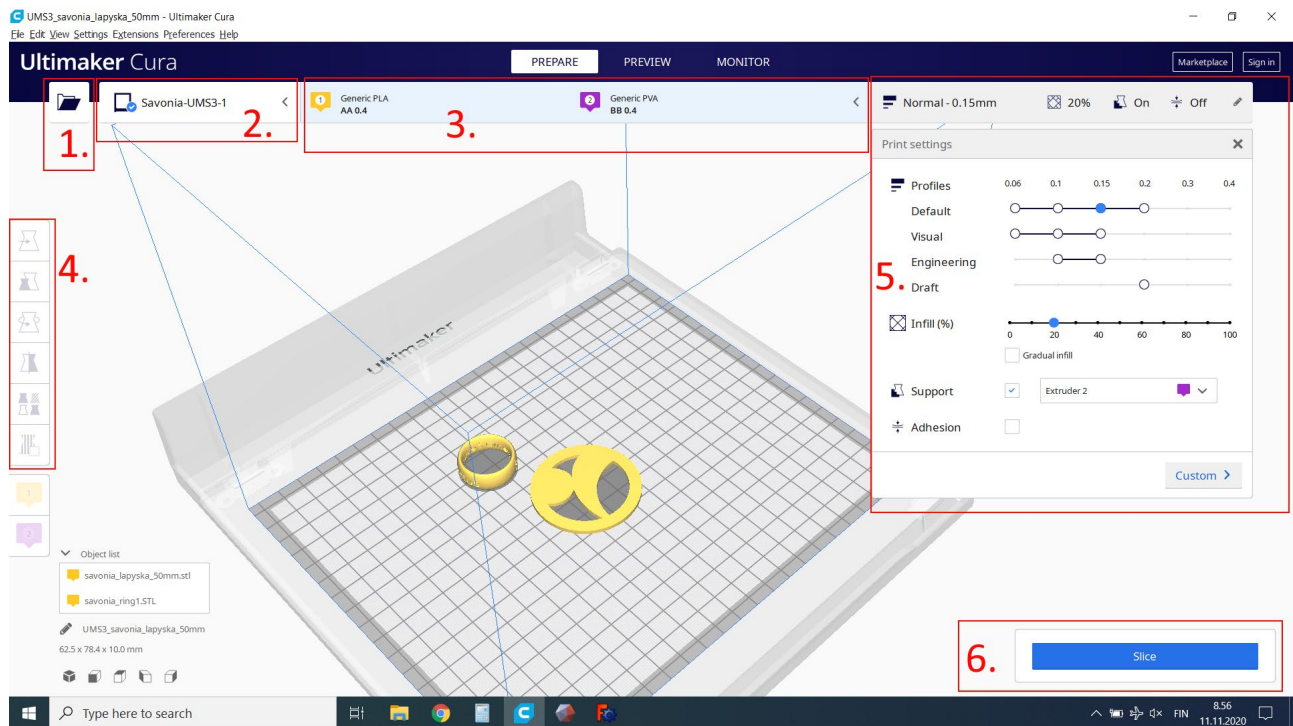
UMS3_savonia_lapyska_50mm - Ultimaker Cura
File Edit View Settings Extensions Preferences Help

Ultimaker Cura
PREPARE PREVIEW MONITOR
Marketplace Sign in

1.
Savonia-UMS3-1
2.
1 Generic PLA AA 0.4
2 Generic PVA BB 0.4
3.
Normal - 0.15mm 20% On Off

Print settings
Profiles 0.06 0.1 0.15 0.2 0.3 0.4
Default
Visual
Engineering
Draft
5.
Infill (%) 0 20 40 60 80 100
Gradual infill
Support Extruder 2
Adhesion
Custom

4.
Ultimaker
1
2

Object list
savonia_lapyska_50mm.stl
savonia_ring1.STL
UMS3_savonia_lapyska_50mm
62.5 x 78.4 x 10.0 mm

6.
Slice

Type here to search
FIN 8.56 11.11.2020